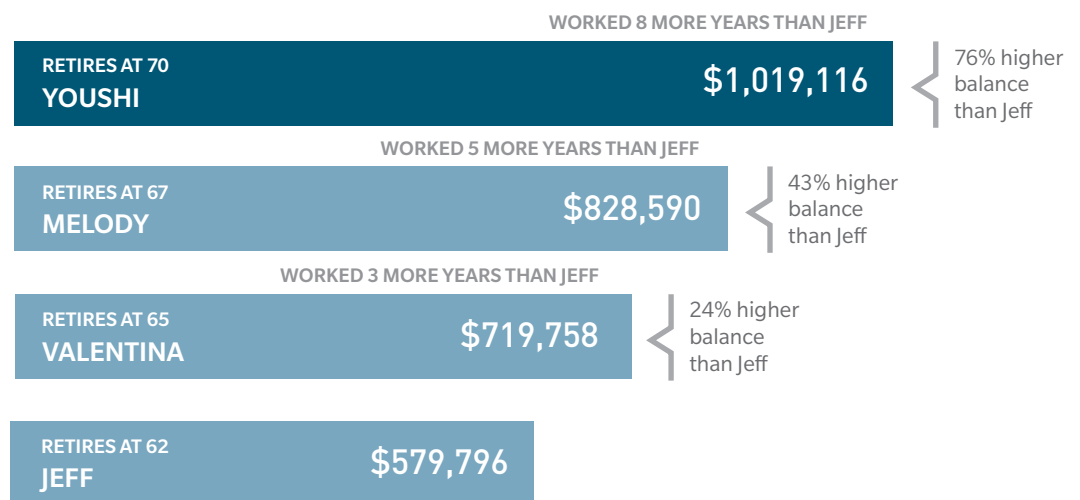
WORKED 8 MORE YEARS THAN JEFF

RETIRES AT 70
YOUSHI
$1,019,116

76% higher balance than Jeff

WORKED 5 MORE YEARS THAN JEFF

RETIRES AT 67
MELODY
$828,590

43% higher balance than Jeff

WORKED 3 MORE YEARS THAN JEFF

RETIRES AT 65
VALENTINA
$719,758

24% higher balance than Jeff

RETIRES AT 62
JEFF
$579,796